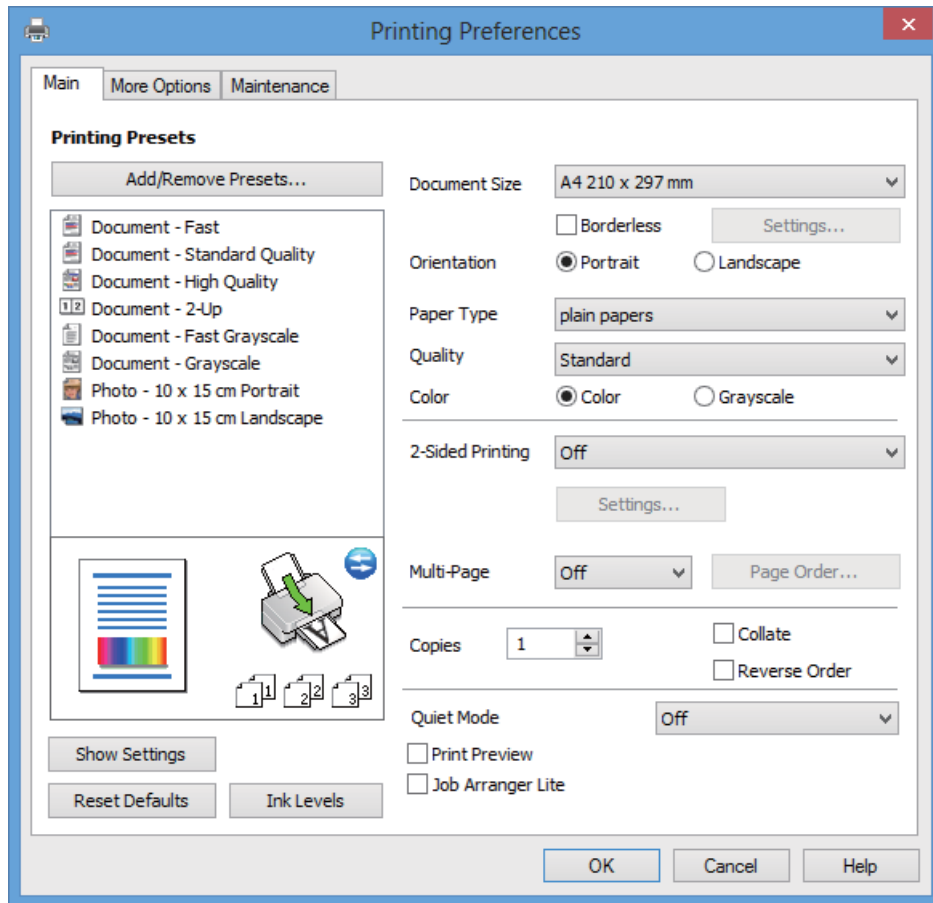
Printing Preferences

Main
More Options
Maintenance

Printing Presets

Add/Remove Presets...

Document - Fast
Document - Standard Quality
Document - High Quality
1 2 Document - 2-Up
Document - Fast Grayscale
Document - Grayscale
Photo - 10 x 15 cm Portrait
Photo - 10 x 15 cm Landscape

1 1 2 2 3 3

Show Settings
Reset Defaults
Ink Levels

Document Size A4 210 x 297 mm
Borderless
Settings...
Orientation
Portrait
Landscape
Paper Type plain papers
Quality Standard
Color
Color
Grayscale
2-Sided Printing Off
Settings...
Multi-Page Off
Page Order...
Copies 1
Collate
Reverse Order
Quiet Mode Off
Print Preview
Job Arranger Lite

OK
Cancel
Help